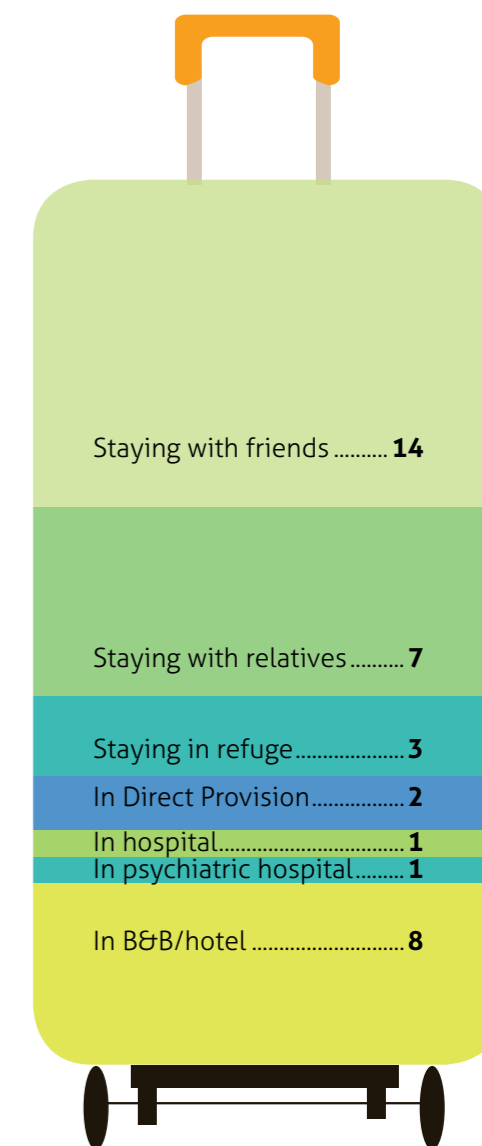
Staying with friends.......... **14**

Staying with relatives.......... **7**

Staying in refuge.................... **3**

In Direct Provision................. **2**

In hospital.................................. **1**

In psychiatric hospital......... **1**

In B&B/hotel ............................ **8**